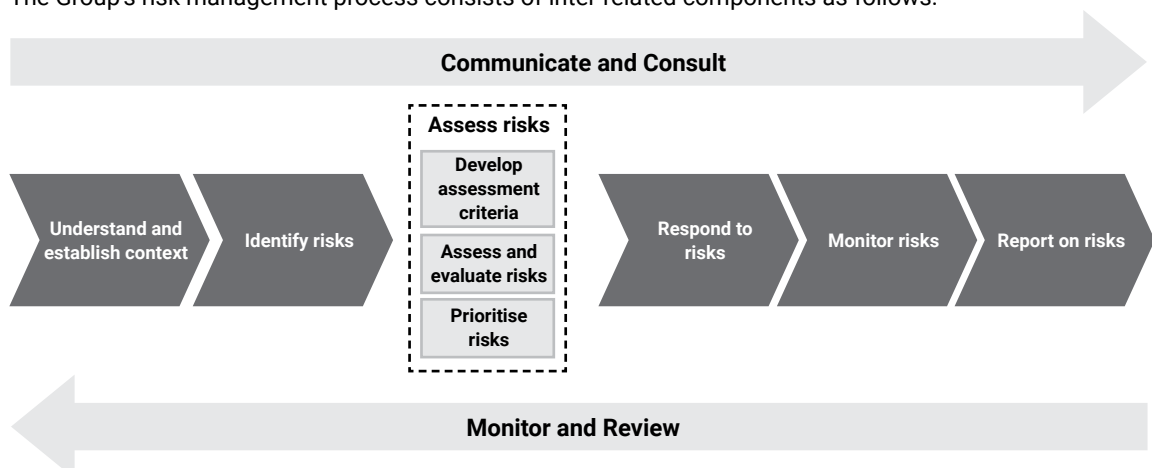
The Group's risk management process consists of inter-related components as follows:

Communicate and Consult

Understand and establish context

Identify risks

Assess risks

Develop assessment criteria

Assess and evaluate risks

Prioritise risks

Respond to risks

Monitor risks

Report on risks

Monitor and Review